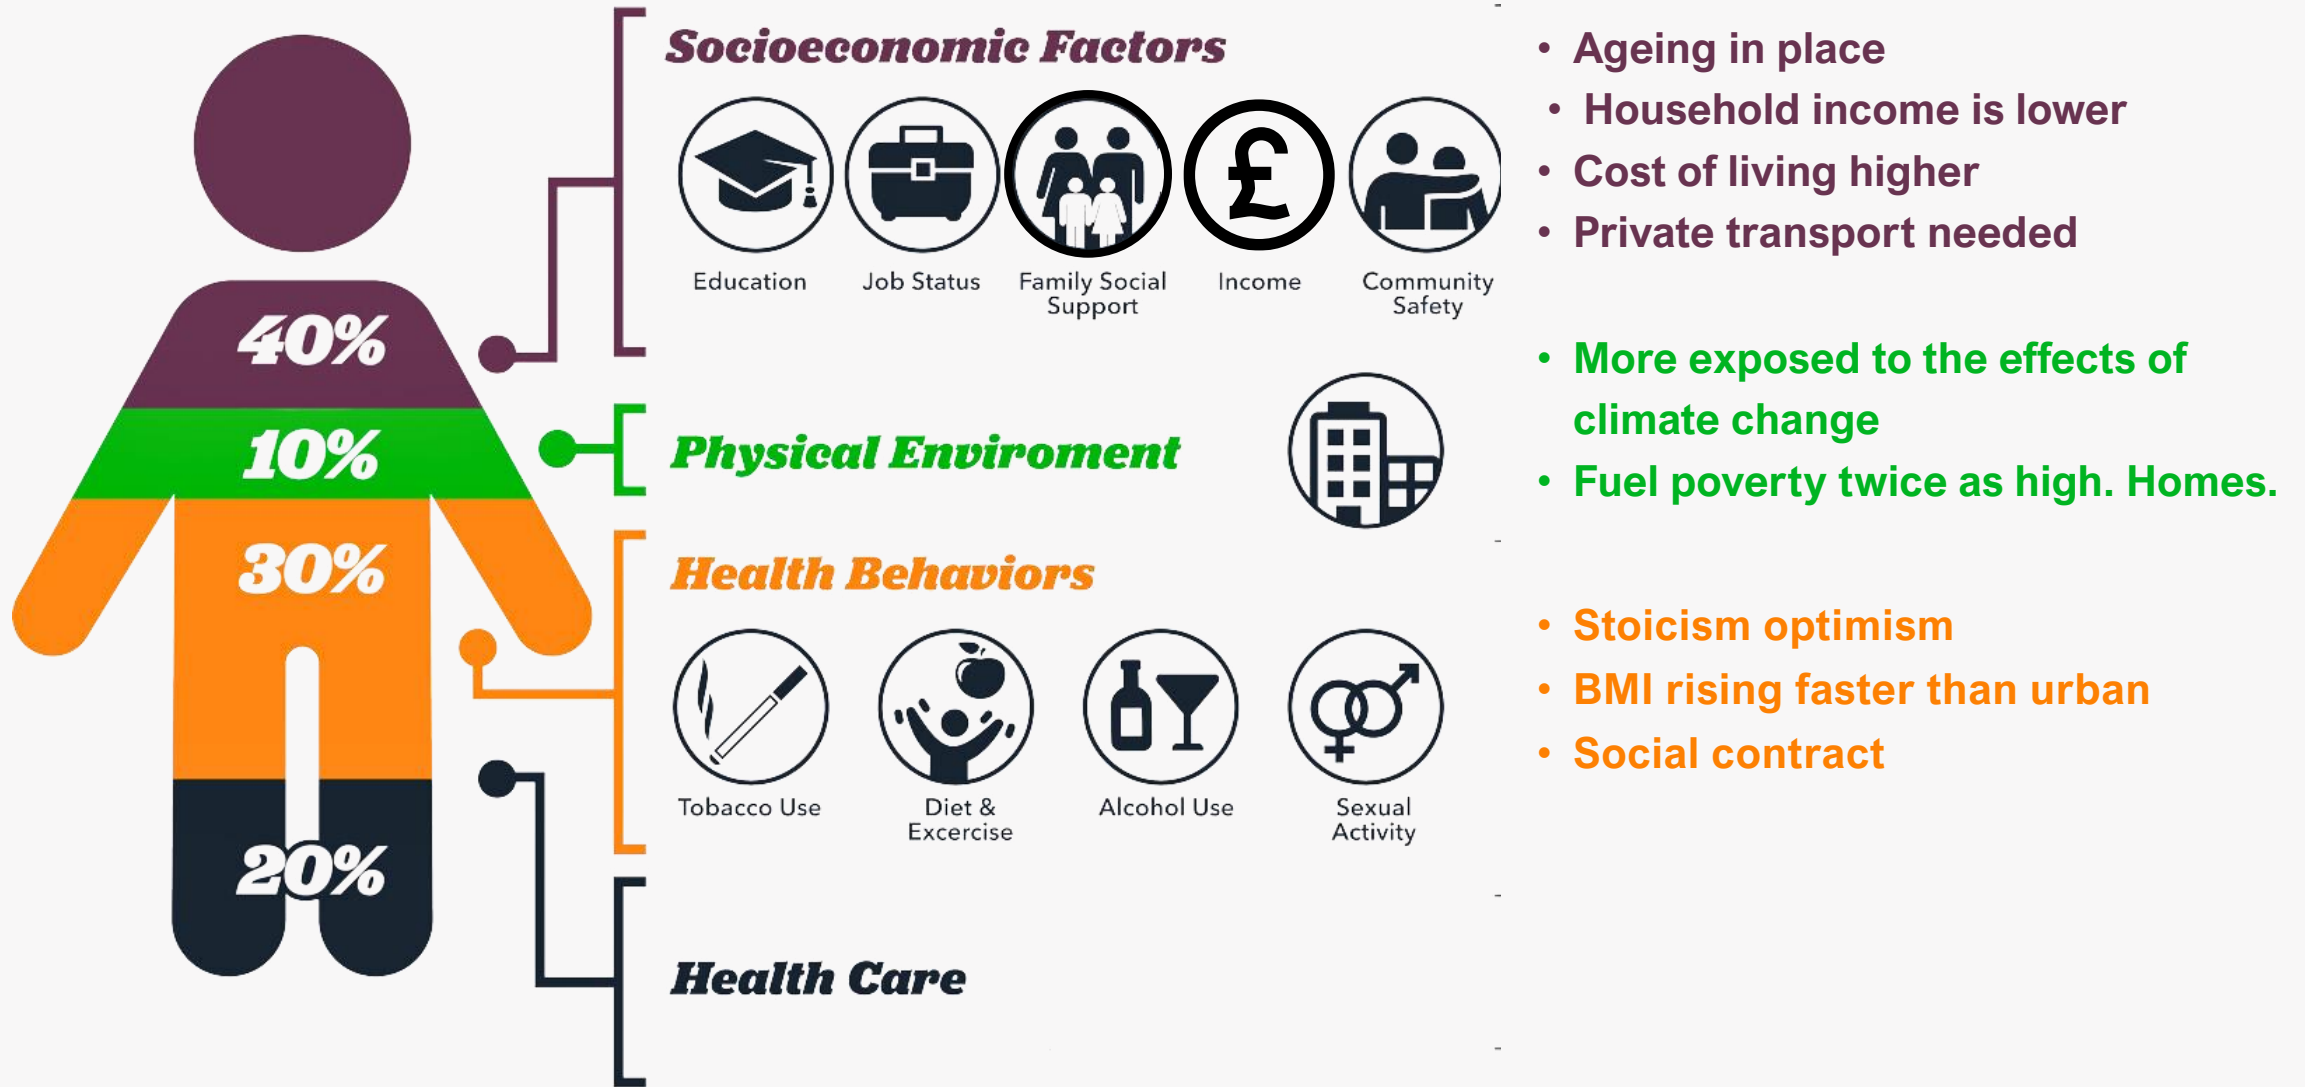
40%
10%
30%
20%

Socioeconomic Factors

Education
Job Status
Family Social Support
Income
Community Safety

Physical Enviroment

Health Behaviors

Tobacco Use
Diet & Excercise
Alcohol Use
Sexual Activity

Health Care

• Ageing in place
• Household income is lower
• Cost of living higher
• Private transport needed

• More exposed to the effects of climate change
• Fuel poverty twice as high. Homes.

• Stoicism optimism
• BMI rising faster than urban
• Social contract